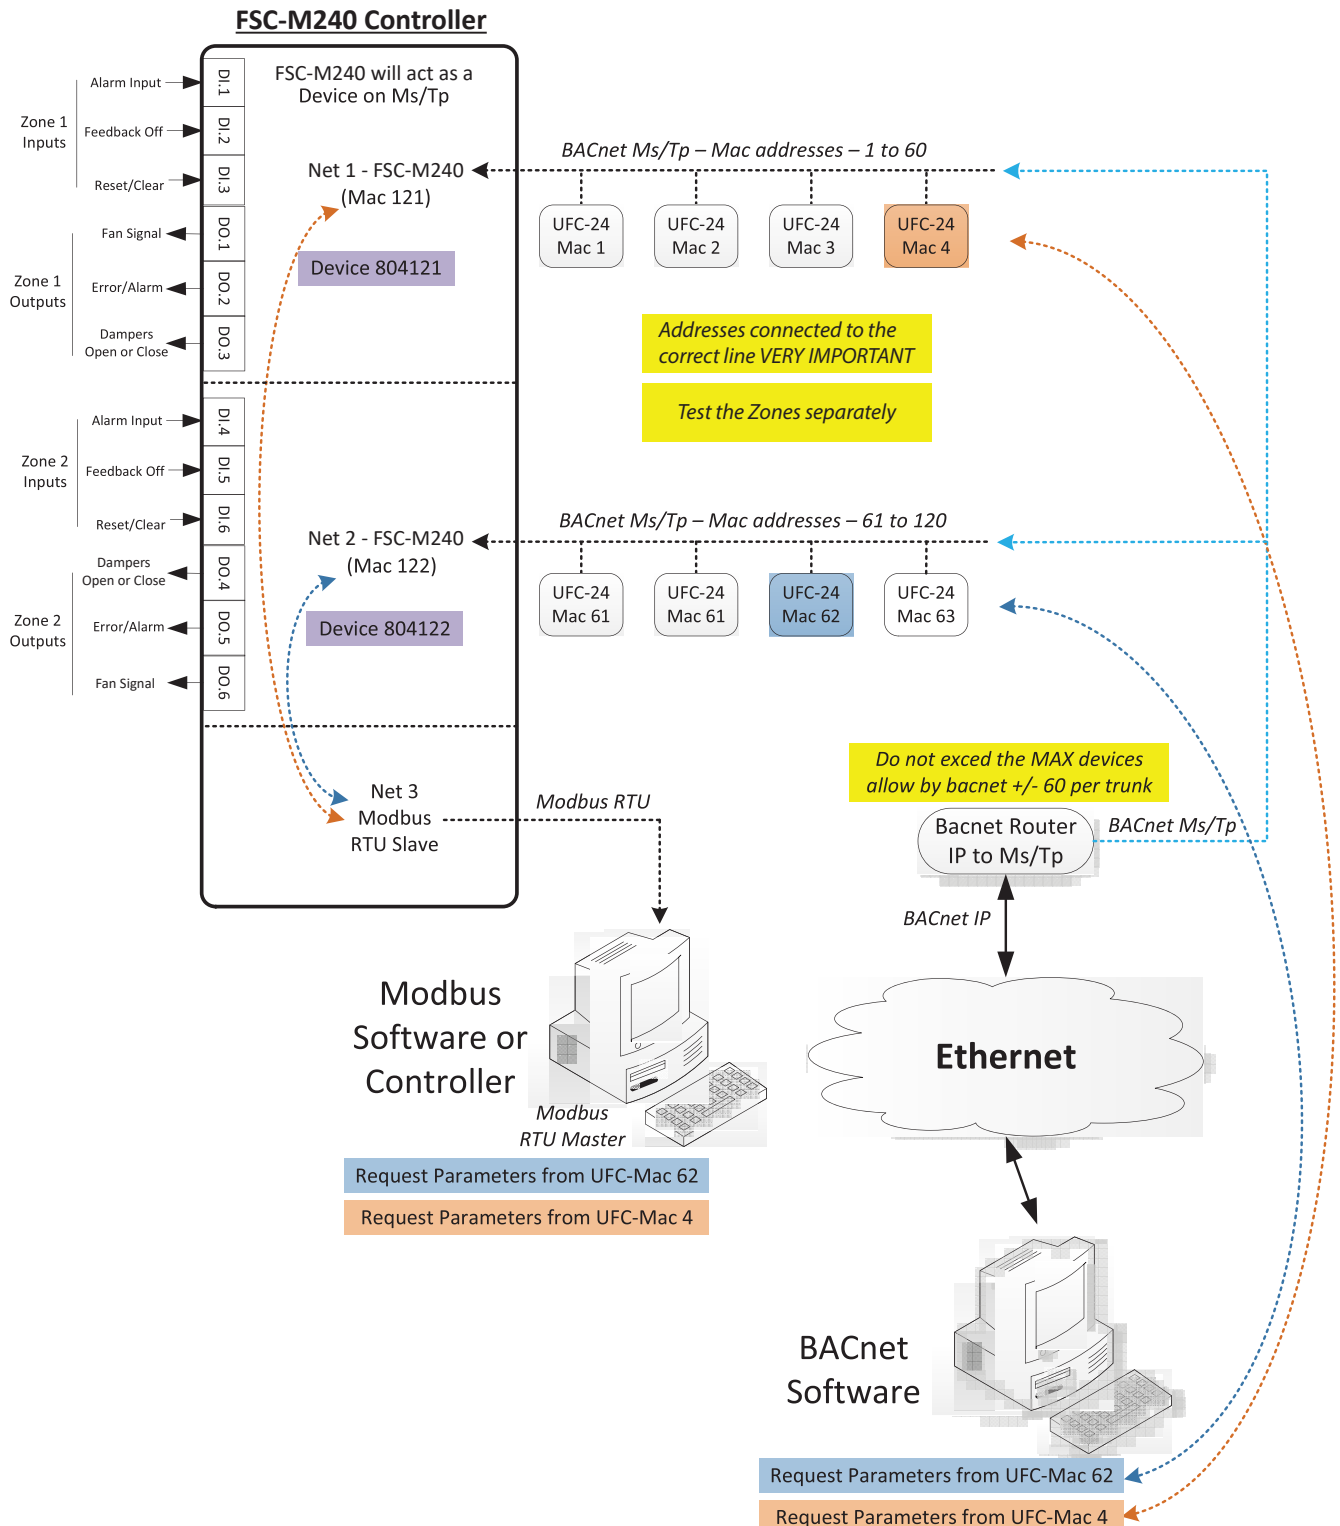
FSC-M240 Controller

Zone 1 Inputs
Alarm Input
Feedback Off
Reset/Clear

Zone 1 Outputs
Fan Signal
Error/Alarm
Dampers Open or Close

DI.1
DI.2
DI.3
DO.1
DO.2
DO.3

FSC-M240 will act as a Device on Ms/Tp

Net 1 - FSC-M240 (Mac 121)

Device 804121

BACnet Ms/Tp – Mac addresses – 1 to 60

UFC-24 Mac 1
UFC-24 Mac 2
UFC-24 Mac 3
UFC-24 Mac 4

Addresses connected to the correct line VERY IMPORTANT

Test the Zones separately

Zone 2 Inputs
Alarm Input
Feedback Off
Reset/Clear

Zone 2 Outputs
Dampers Open or Close
Error/Alarm
Fan Signal

DI.4
DI.5
DI.6
DO.4
DO.5
DO.6

Net 2 - FSC-M240 (Mac 122)

Device 804122

BACnet Ms/Tp – Mac addresses – 61 to 120

UFC-24 Mac 61
UFC-24 Mac 61
UFC-24 Mac 62
UFC-24 Mac 63

Do not exced the MAX devices allow by bacnet +/- 60 per trunk

Net 3 Modbus RTU Slave

Modbus RTU

Bacnet Router IP to Ms/Tp

BACnet Ms/Tp

BACnet IP

Modbus Software or Controller

Modbus RTU Master

Ethernet

Request Parameters from UFC-Mac 62
Request Parameters from UFC-Mac 4

BACnet Software

Request Parameters from UFC-Mac 62
Request Parameters from UFC-Mac 4